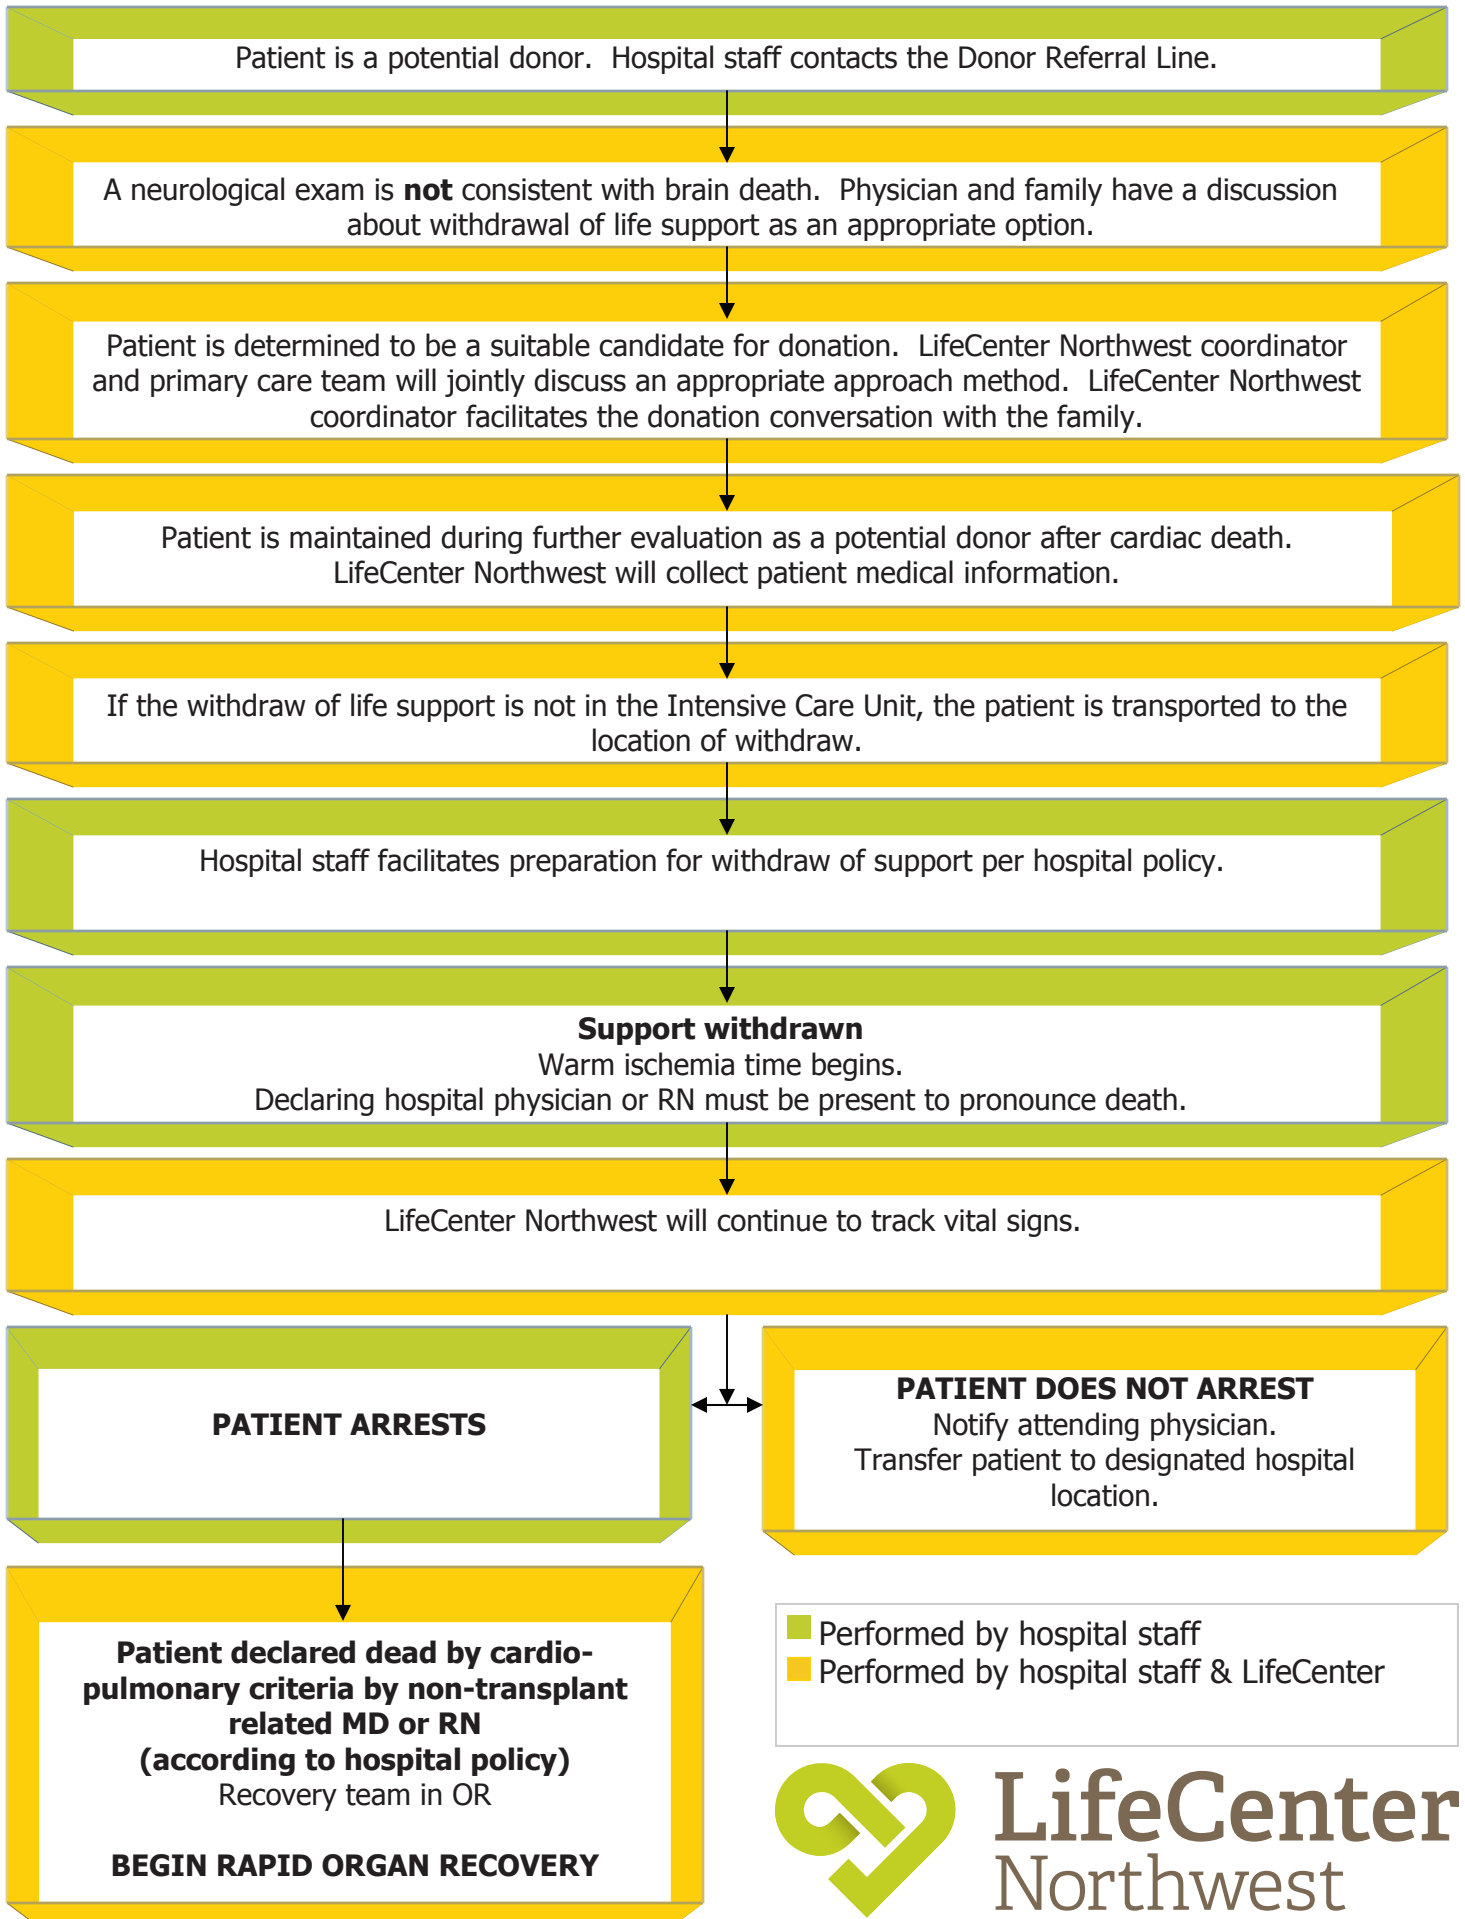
Patient is a potential donor. Hospital staff contacts the Donor Referral Line.

A neurological exam is **not** consistent with brain death. Physician and family have a discussion about withdrawal of life support as an appropriate option.

Patient is determined to be a suitable candidate for donation. LifeCenter Northwest coordinator and primary care team will jointly discuss an appropriate approach method. LifeCenter Northwest coordinator facilitates the donation conversation with the family.

Patient is maintained during further evaluation as a potential donor after cardiac death. LifeCenter Northwest will collect patient medical information.

If the withdraw of life support is not in the Intensive Care Unit, the patient is transported to the location of withdraw.

Hospital staff facilitates preparation for withdraw of support per hospital policy.

**Support withdrawn**
Warm ischemia time begins.
Declaring hospital physician or RN must be present to pronounce death.

LifeCenter Northwest will continue to track vital signs.

**PATIENT ARRESTS**

**PATIENT DOES NOT ARREST**
Notify attending physician.
Transfer patient to designated hospital location.

**Patient declared dead by cardiopulmonary criteria by non-transplant related MD or RN (according to hospital policy)**
Recovery team in OR

**BEGIN RAPID ORGAN RECOVERY**

Performed by hospital staff
Performed by hospital staff & LifeCenter

LifeCenter Northwest